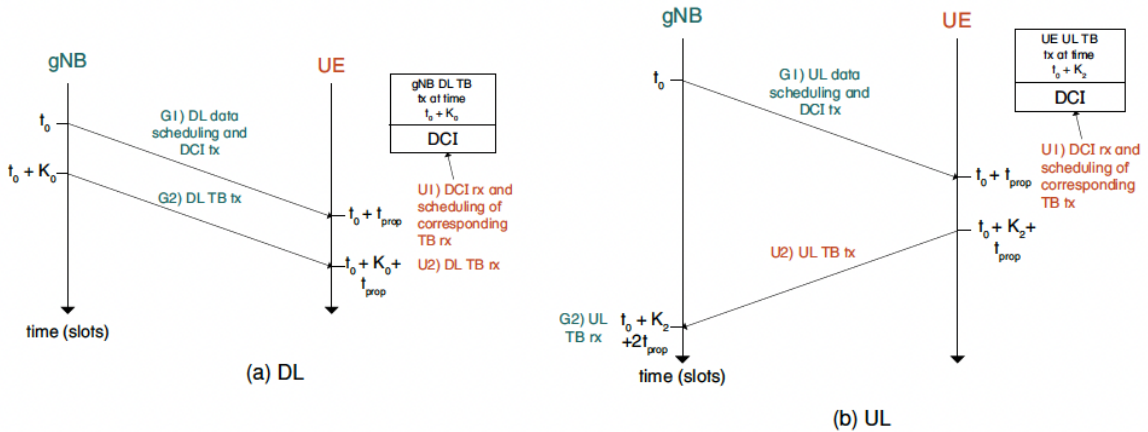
gNB

UE

gNB DL TB tx at time $t_0 + K_0$

DCI

$t_0$

G1) DL data scheduling and DCI tx

$t_0 + K_0$

G2) DL TB tx

U1) DCI rx and scheduling of corresponding TB rx

$t_0 + t_{prop}$

$t_0 + K_0 + t_{prop}$

U2) DL TB rx

time (slots)

(a) DL

gNB

UE

UE UL TB tx at time $t_0 + K_2$

DCI

$t_0$

G1) UL data scheduling and DCI tx

U1) DCI rx and scheduling of corresponding TB tx

$t_0 + t_{prop}$

$t_0 + K_2 + t_{prop}$

U2) UL TB tx

G2) UL TB rx

$t_0 + K_2 + 2t_{prop}$

time (slots)

(b) UL